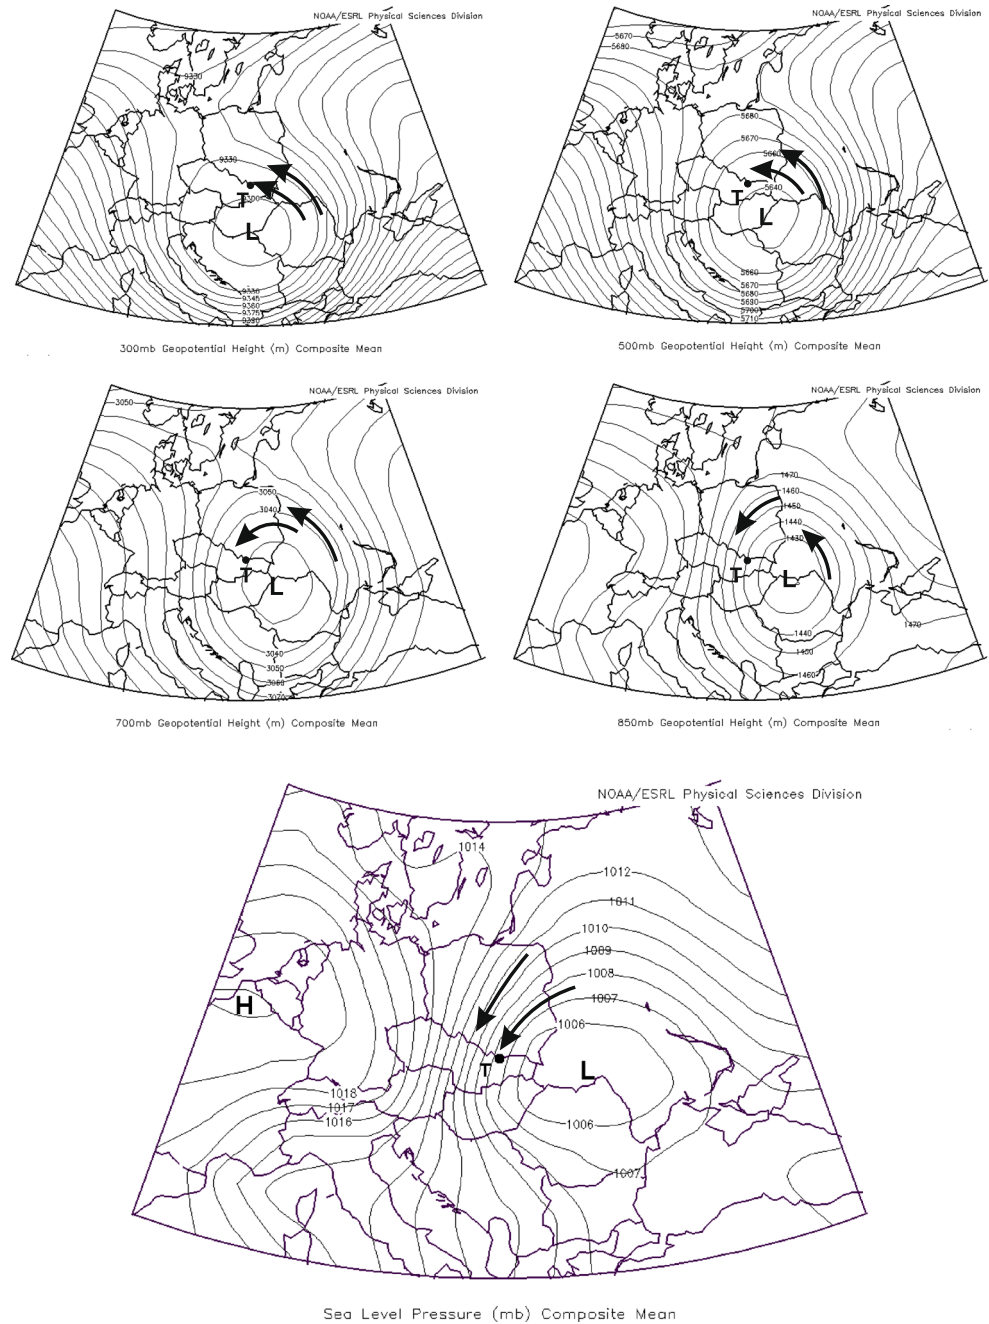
NOAA/ESRL Physical Sciences Division

9330
9330
T
9300
L
9330
9345
9360
9375
9390

300mb Geopotential Height (m) Composite Mean

NOAA/ESRL Physical Sciences Division

5670
5680
5680
5670
5660
T
5640
L
5660
5670
5680
5690
5700
5710

500mb Geopotential Height (m) Composite Mean

NOAA/ESRL Physical Sciences Division

3050
3060
3040
T
L
3040
3050
3060
3070

700mb Geopotential Height (m) Composite Mean

NOAA/ESRL Physical Sciences Division

1470
1460
1450
1440
1430
T
L
1440
1450
1460
1470

850mb Geopotential Height (m) Composite Mean

NOAA/ESRL Physical Sciences Division

1014
1012
1011
1010
1009
1008
1007
1006
H
T
L
1018
1017
1016
1006
1007

Sea Level Pressure (mb) Composite Mean